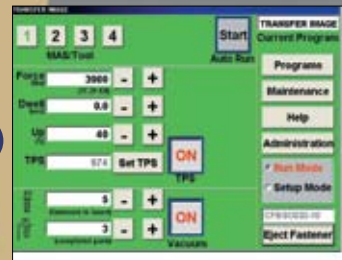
TRANSFER IMAGE

1 2 3 4
MAS/Tool

Start
Auto Run

TRANSFER IMAGE
Current Program

Force
3900
-
+

Dwell
0.0
-
+

Up
40
-
+

TPS
574
Set TPS

ON
TPS

5
-
+

3
-
+

ON
Vacuum

Programs

Maintenance

Help

Administration

Run Mode

Setup Mode

Eject Fastener